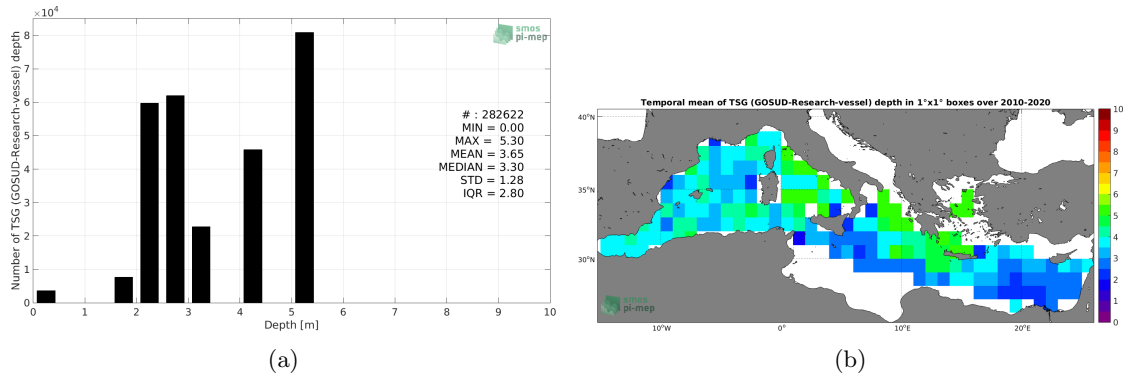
$\times 10^4$

smos
pi-mep

Number of TSG (GOSUD-Research-vessel) depth

8
7
6
5
4
3
2
1
0

0 1 2 3 4 5 6 7 8 9 10

Depth [m]

# : 282622
MIN = 0.00
MAX = 5.30
MEAN = 3.65
MEDIAN = 3.30
STD = 1.28
IQR = 2.80

(a)

Temporal mean of TSG (GOSUD-Research-vessel) depth in 1°x1° boxes over 2010-2020

40°N
35°N
30°N

10°W 0° 10°E 20°E

smos
pi-mep

10
9
8
7
6
5
4
3
2
1
0

(b)